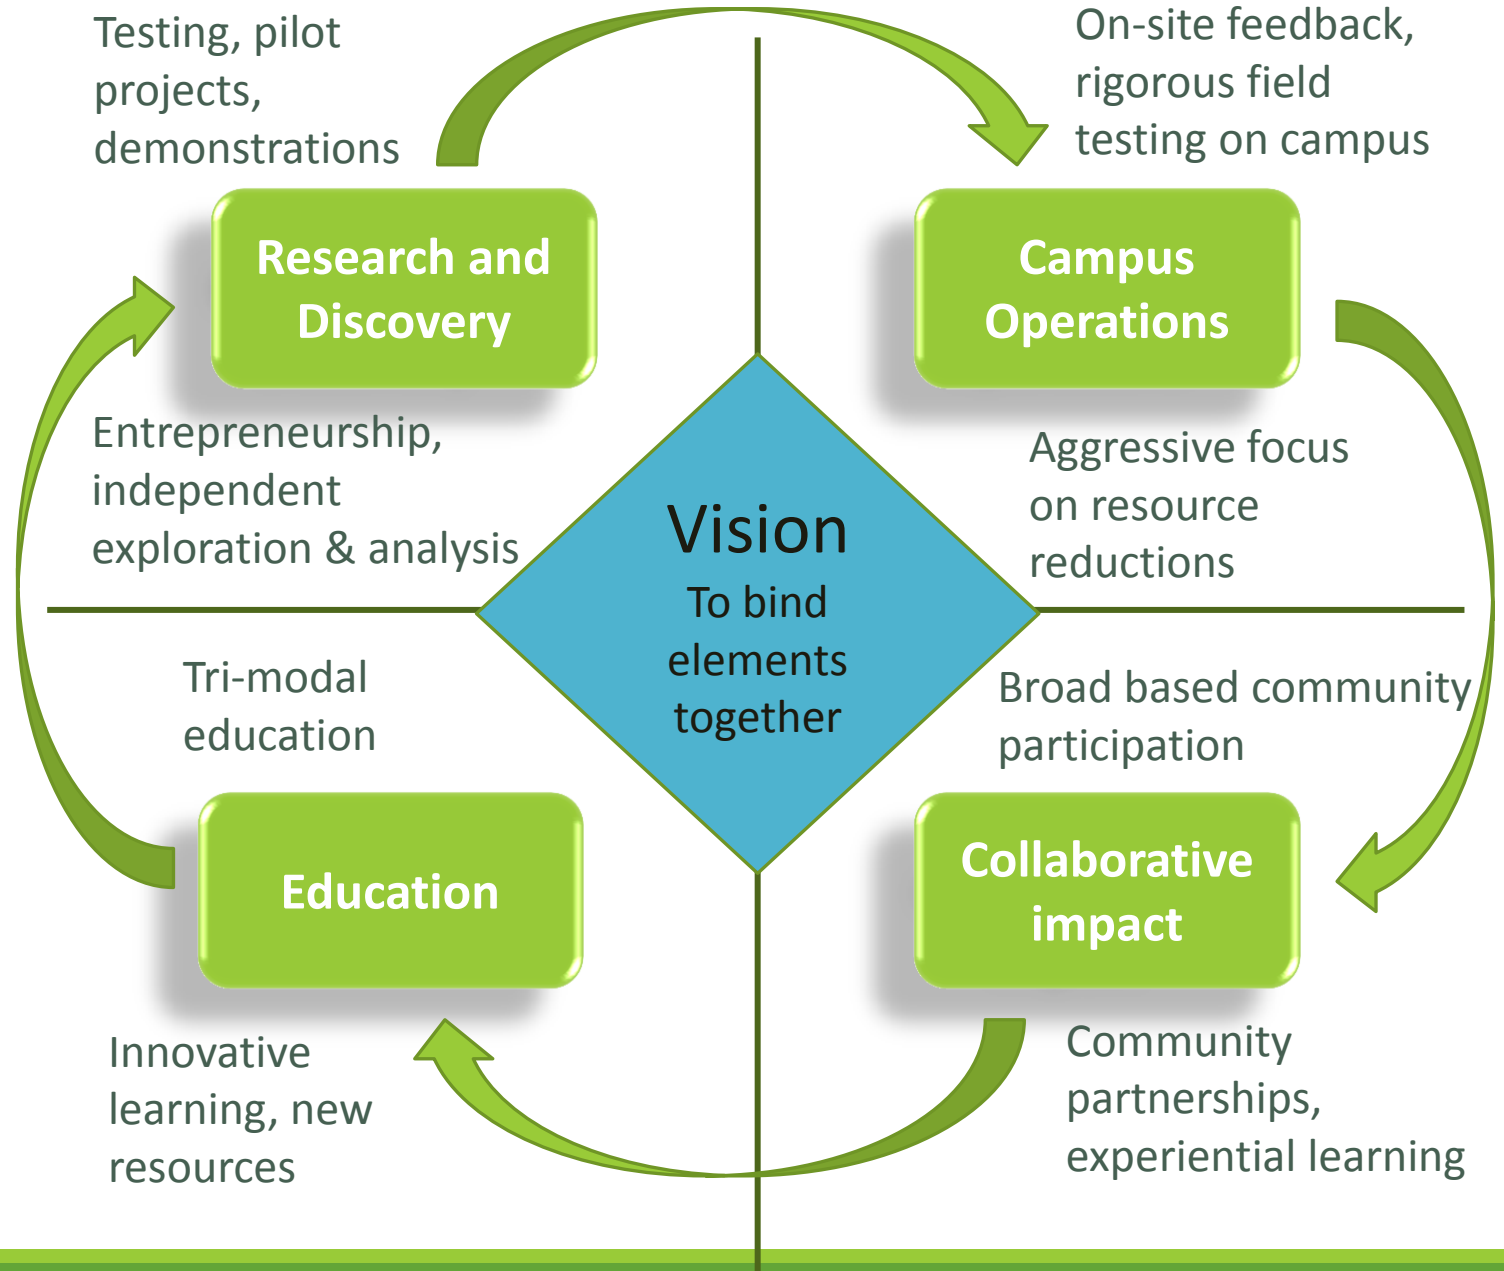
Testing, pilot projects, demonstrations

On-site feedback, rigorous field testing on campus

Research and Discovery

Campus Operations

Entrepreneurship, independent exploration & analysis

Aggressive focus on resource reductions

Vision

To bind elements together

Tri-modal education

Broad based community participation

Education

Collaborative impact

Innovative learning, new resources

Community partnerships, experiential learning